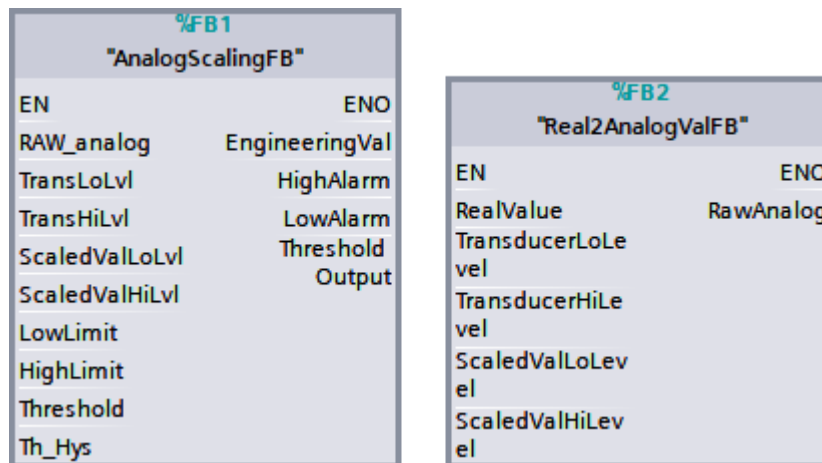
%FB1
"AnalogScalingFB"

EN
RAW_analog
TransLoLvl
TransHiLvl
ScaledValLoLvl
ScaledValHiLvl
LowLimit
HighLimit
Threshold
Th_Hys

ENO
EngineeringVal
HighAlarm
LowAlarm
Threshold Output

%FB2
"Real2AnalogValFB"

EN
RealValue
TransducerLoLevel
TransducerHiLevel
ScaledValLoLevel
ScaledValHiLevel

ENO
RawAnalog